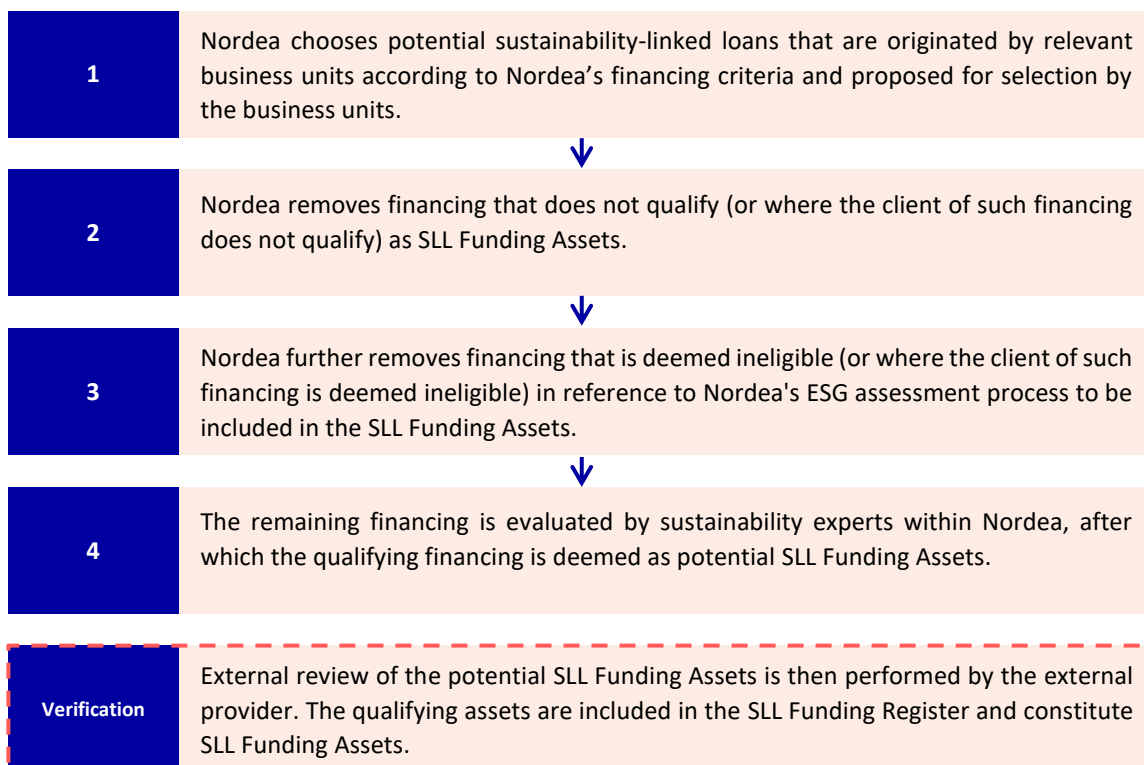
1

Nordea chooses potential sustainability-linked loans that are originated by relevant business units according to Nordea’s financing criteria and proposed for selection by the business units.

2

Nordea removes financing that does not qualify (or where the client of such financing does not qualify) as SLL Funding Assets.

3

Nordea further removes financing that is deemed ineligible (or where the client of such financing is deemed ineligible) in reference to Nordea's ESG assessment process to be included in the SLL Funding Assets.

4

The remaining financing is evaluated by sustainability experts within Nordea, after which the qualifying financing is deemed as potential SLL Funding Assets.

Verification

External review of the potential SLL Funding Assets is then performed by the external provider. The qualifying assets are included in the SLL Funding Register and constitute SLL Funding Assets.